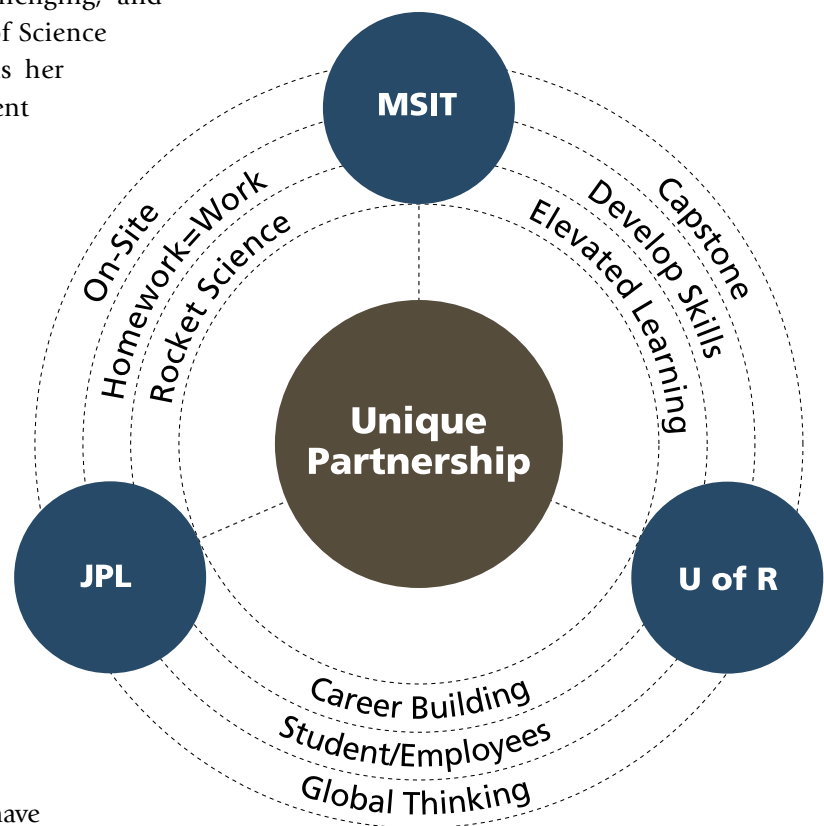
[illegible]llenging, and
f Science
s her
ent

MSIT

On-Site
Homework=Work
Rocket Science

Capstone
Develop Skills
Elevated Learning

Unique Partnership

JPL

U of R

Career Building
Student/Employees
Global Thinking

nave